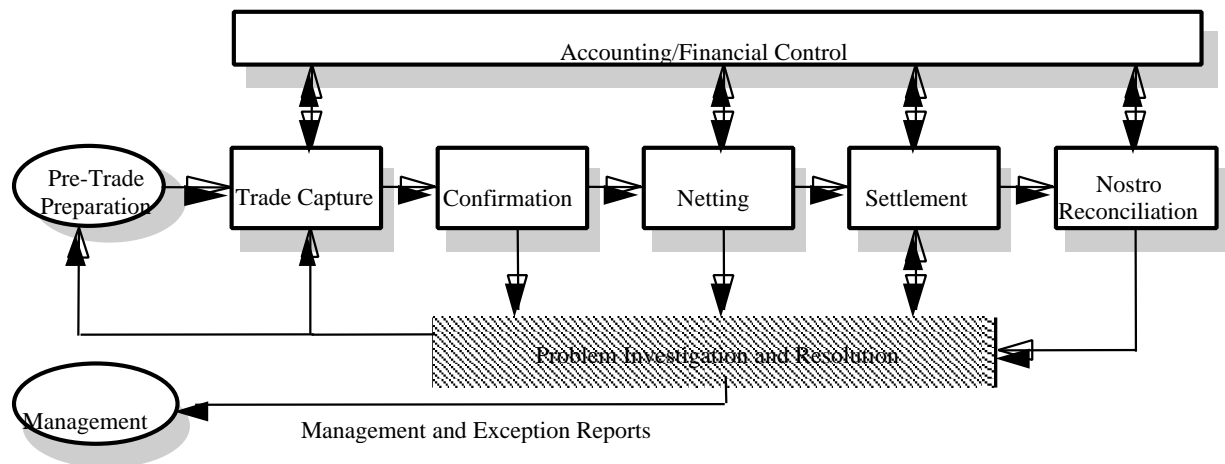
Accounting/Financial Control

Pre-Trade Preparation

Trade Capture

Confirmation

Netting

Settlement

Nostro Reconciliation

Problem Investigation and Resolution

Management

Management and Exception Reports